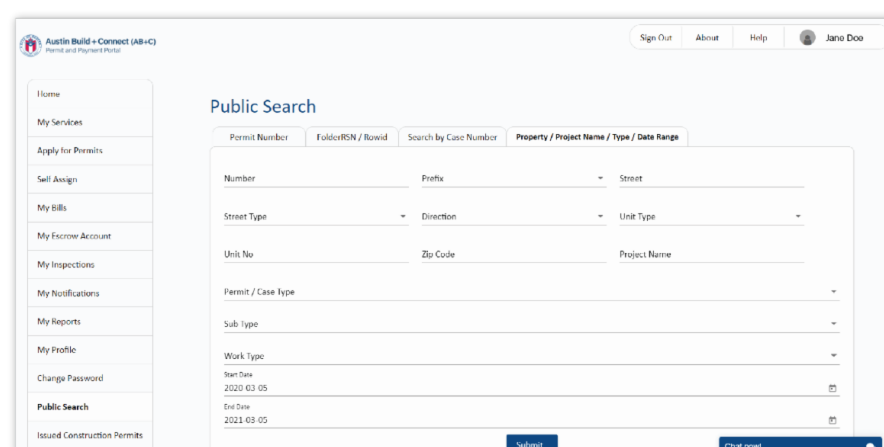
Austin Build + Connect (AB+C)
Permit and Payment Portal

Sign Out
About
Help
Jane Doe

Home
My Services
Apply for Permits
Self Assign
My Bills
My Escrow Account
My Inspections
My Notifications
My Reports
My Profile
Change Password
Public Search
Issued Construction Permits

Public Search

Permit Number
FolderRSN / Rowid
Search by Case Number
Property / Project Name / Type / Date Range

Number
Prefix
Street
Street Type
Direction
Unit Type
Unit No
Zip Code
Project Name
Permit / Case Type
Sub Type
Work Type
Start Date
2020-03-05
End Date
2021-03-05

Submit

Chat now